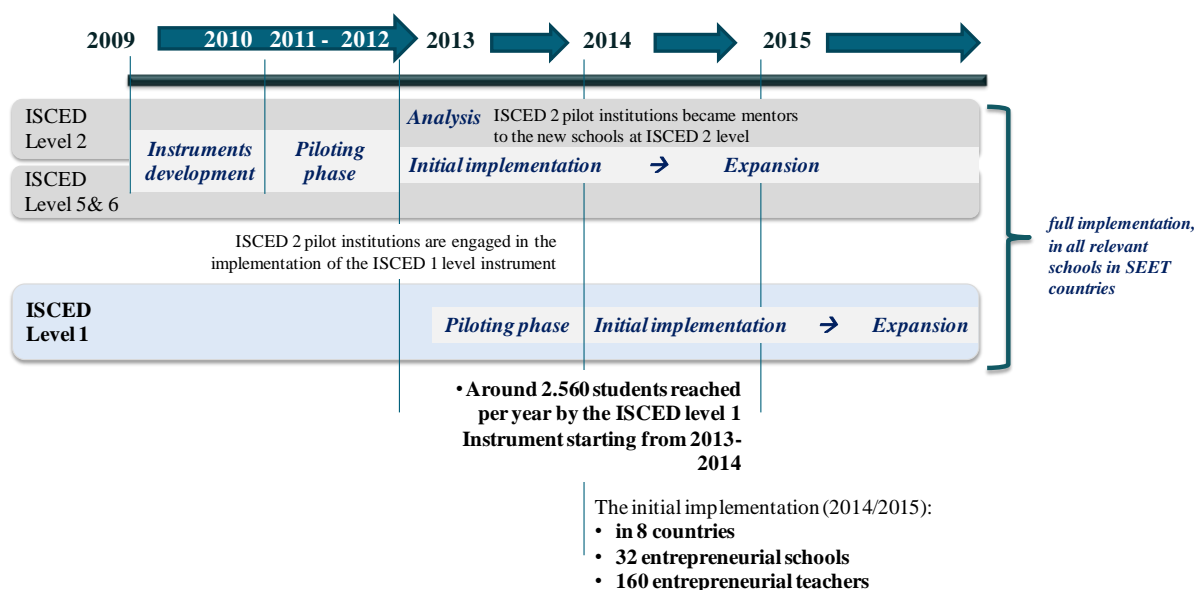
2009 2010 2011 - 2012 2013 2014 2015

ISCED Level 2

ISCED Level 5& 6

Instruments development

Piloting phase

Analysis ISCED 2 pilot institutions became mentors to the new schools at ISCED 2 level

Initial implementation → Expansion

ISCED 2 pilot institutions are engaged in the implementation of the ISCED 1 level instrument

full implementation, in all relevant schools in SEET countries

ISCED Level 1

Piloting phase Initial implementation → Expansion

• Around 2.560 students reached per year by the ISCED level 1 Instrument starting from 2013-2014

The initial implementation (2014/2015):
• in 8 countries
• 32 entrepreneurial schools
• 160 entrepreneurial teachers